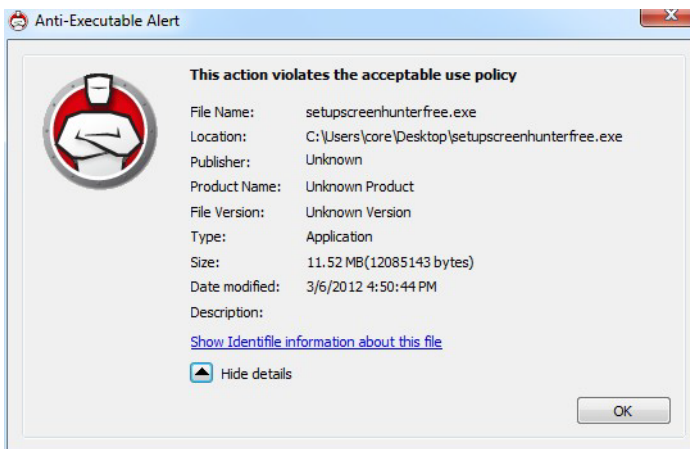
Anti-Executable Alert

This action violates the acceptable use policy

| | |
|---|---|
| File Name: | setupscreenhunterfree.exe |
| Location: | C:\Users\core\Desktop\setupscreenhunterfree.exe |
| Publisher: | Unknown |
| Product Name: | Unknown Product |
| File Version: | Unknown Version |
| Type: | Application |
| Size: | 11.52 MB(12085143 bytes) |
| Date modified: | 3/6/2012 4:50:44 PM |
| Description: | |

Show Identifile information about this file

Hide details

OK